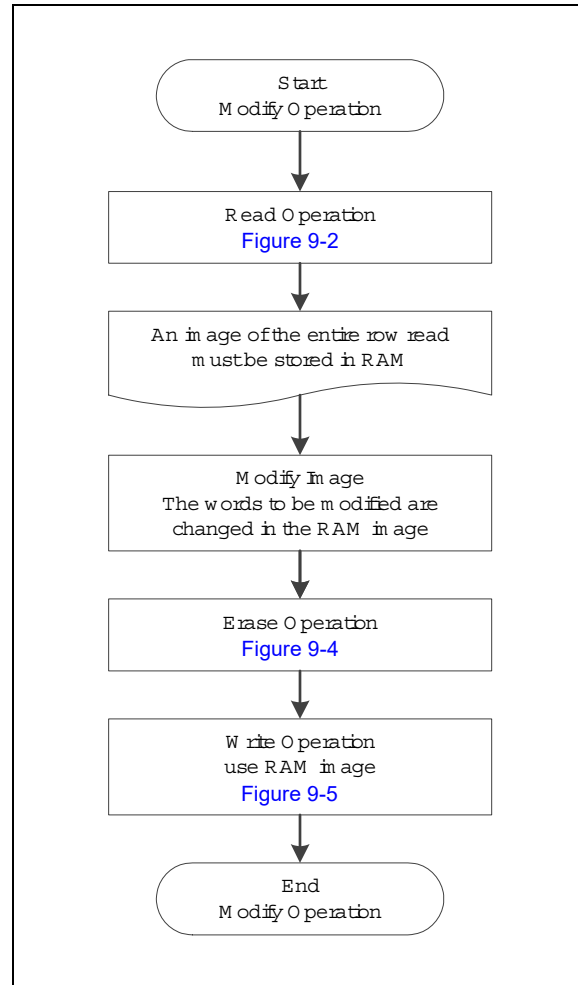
Start
Modify Operation

Read Operation
Figure 9-2

An image of the entire row read must be stored in RAM

Modify Image
The words to be modified are changed in the RAM image

Erase Operation
Figure 9-4

Write Operation
use RAM image
Figure 9-5

End
Modify Operation